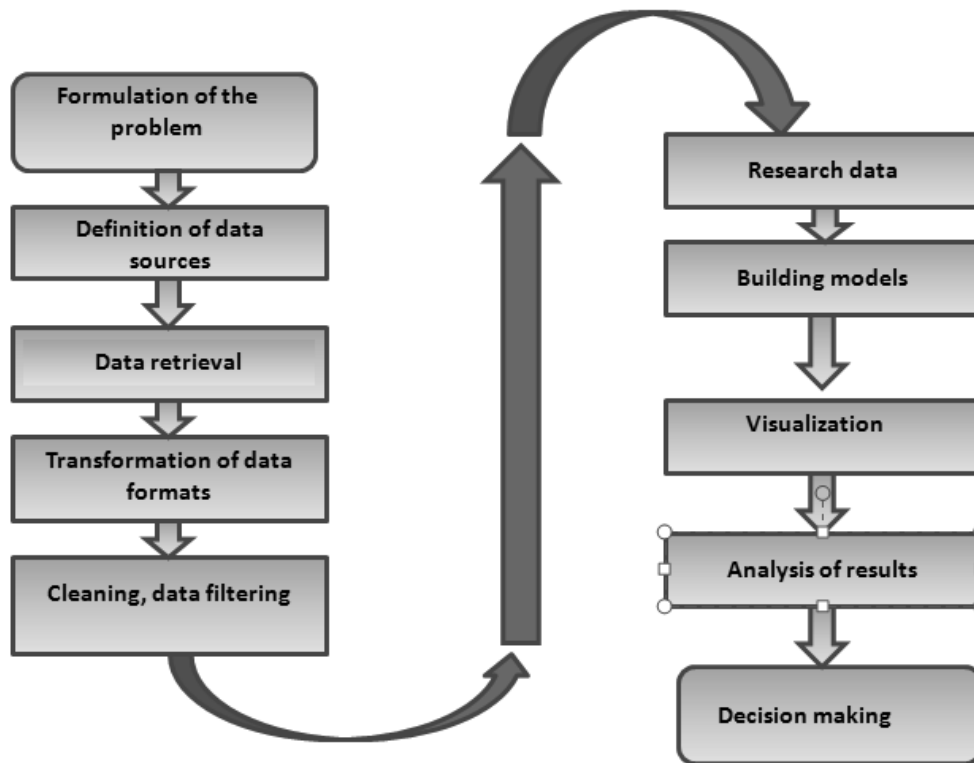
Formulation of the problem

Definition of data sources

Data retrieval

Transformation of data formats

Cleaning, data filtering

Research data

Building models

Visualization

Analysis of results

Decision making